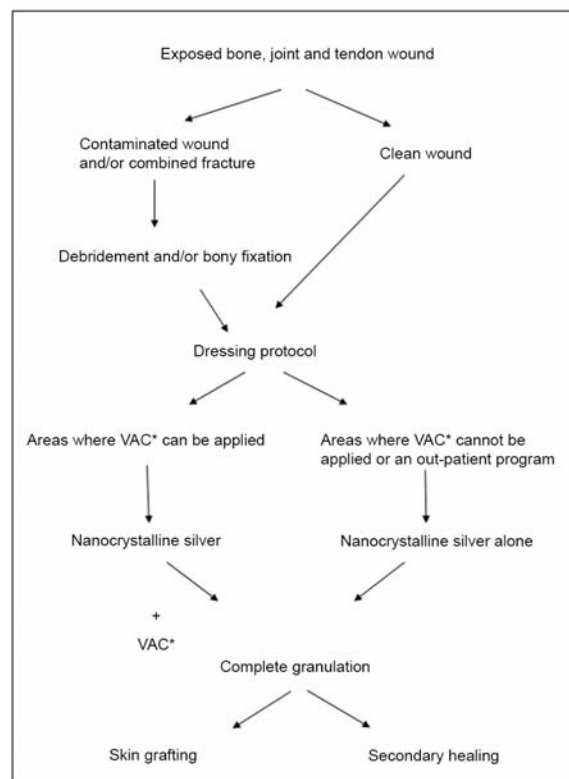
Exposed bone, joint and tendon wound

Contaminated wound and/or combined fracture

Clean wound

Debridement and/or bony fixation

Dressing protocol

Areas where VAC* can be applied

Areas where VAC* cannot be applied or an out-patient program

Nanocrystalline silver

Nanocrystalline silver alone

+

VAC*

Complete granulation

Skin grafting

Secondary healing